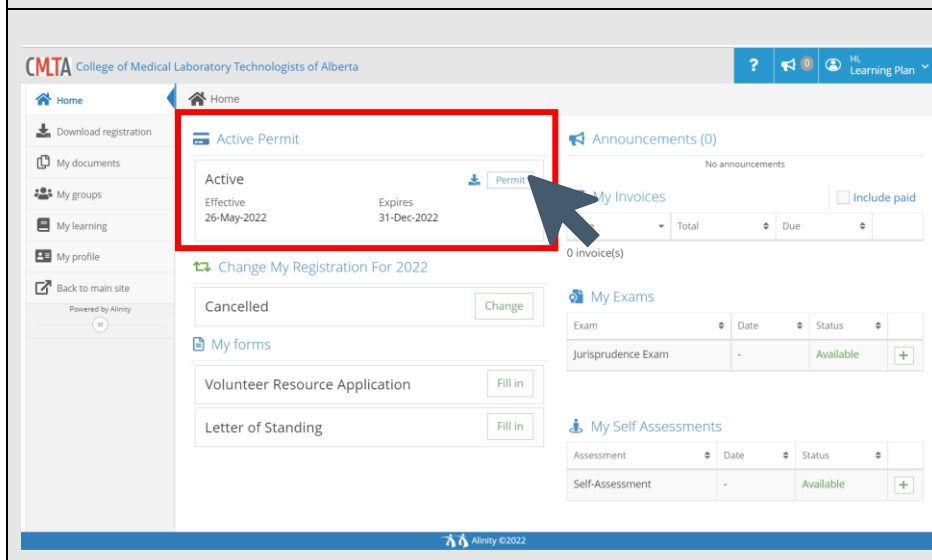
CMLTA College of Medical Laboratory Technologists of Alberta

? 0 Hi, Learning Plan

Home
Download registration
My documents
My groups
My learning
My profile
Back to main site
Powered by Alinity

Home

Active Permit

Active
Permit
Effective
26-May-2022
Expires
31-Dec-2022

Change My Registration For 2022

Cancelled
Change

My forms

Volunteer Resource Application
Fill in

Letter of Standing
Fill in

Announcements (0)

No announcements

My Invoices
Include paid

| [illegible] | Total | Due | |
|---|---|---|---|

0 invoice(s)

My Exams

| Exam | Date | Status | |
|---|---|---|---|
| Jurisprudence Exam | - | Available | + |

My Self Assessments

| Assessment | Date | Status | |
|---|---|---|---|
| Self-Assessment | - | Available | + |

Alinity ©2022